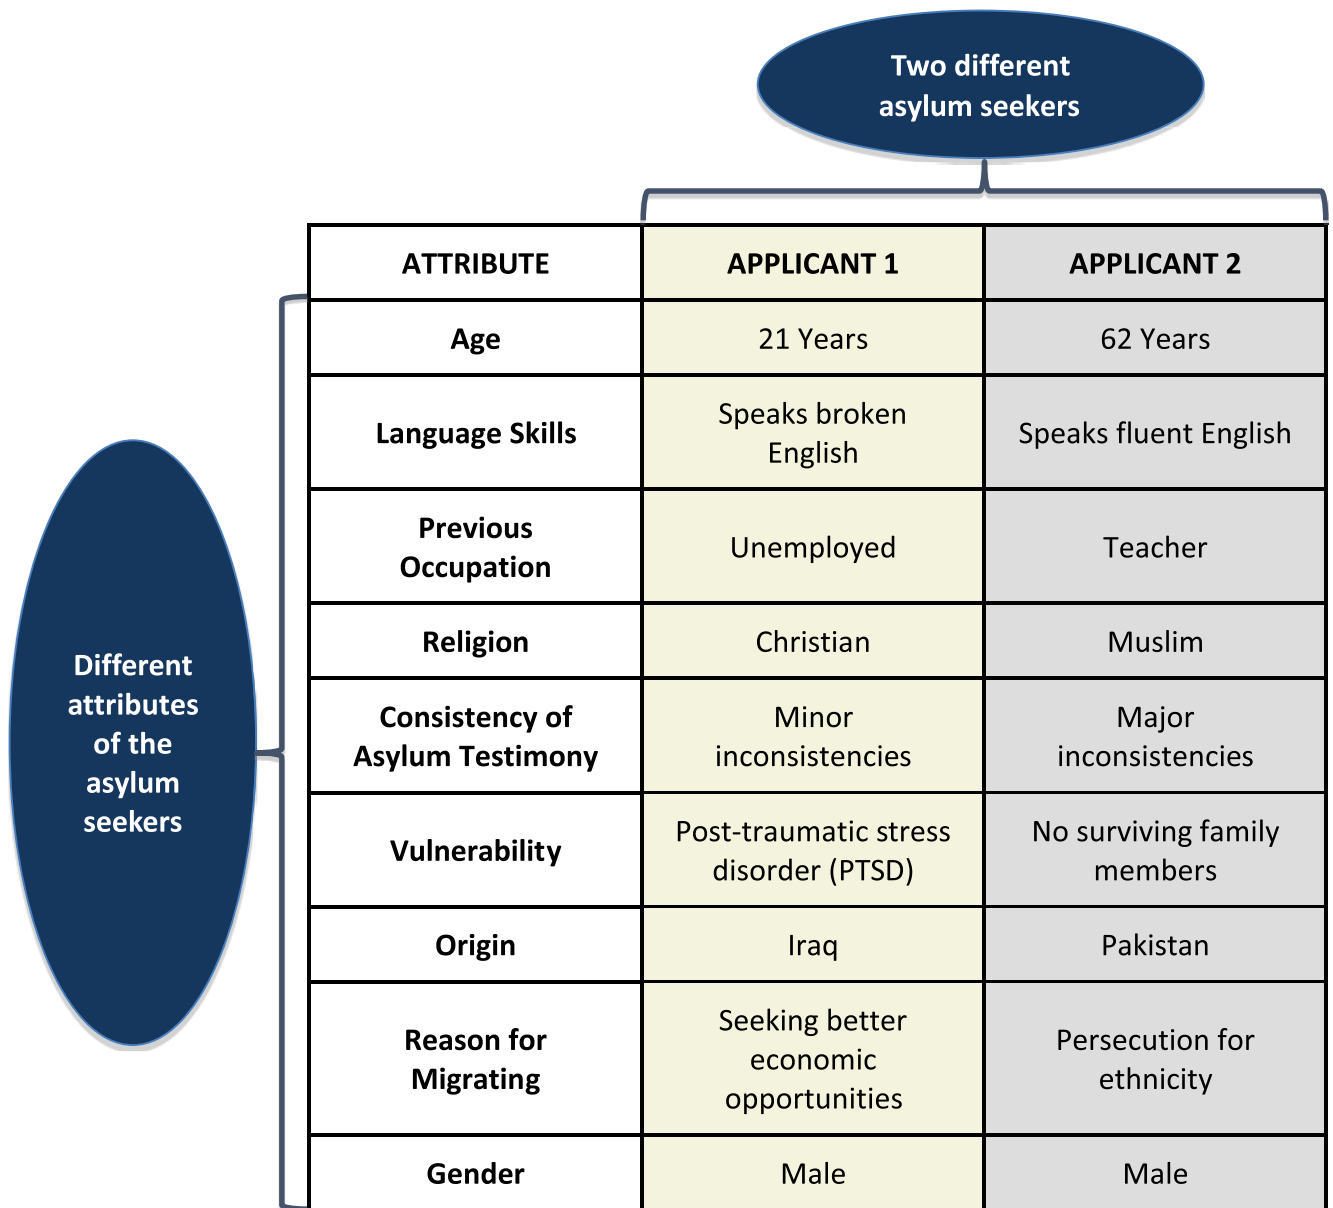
Two different asylum seekers

Different attributes of the asylum seekers

| ATTRIBUTE | APPLICANT 1 | APPLICANT 2 |
|---|---|---|
| Age | 21 Years | 62 Years |
| Language Skills | Speaks broken English | Speaks fluent English |
| Previous Occupation | Unemployed | Teacher |
| Religion | Christian | Muslim |
| Consistency of Asylum Testimony | Minor inconsistencies | Major inconsistencies |
| Vulnerability | Post-traumatic stress disorder (PTSD) | No surviving family members |
| Origin | Iraq | Pakistan |
| Reason for Migrating | Seeking better economic opportunities | Persecution for ethnicity |
| Gender | Male | Male |